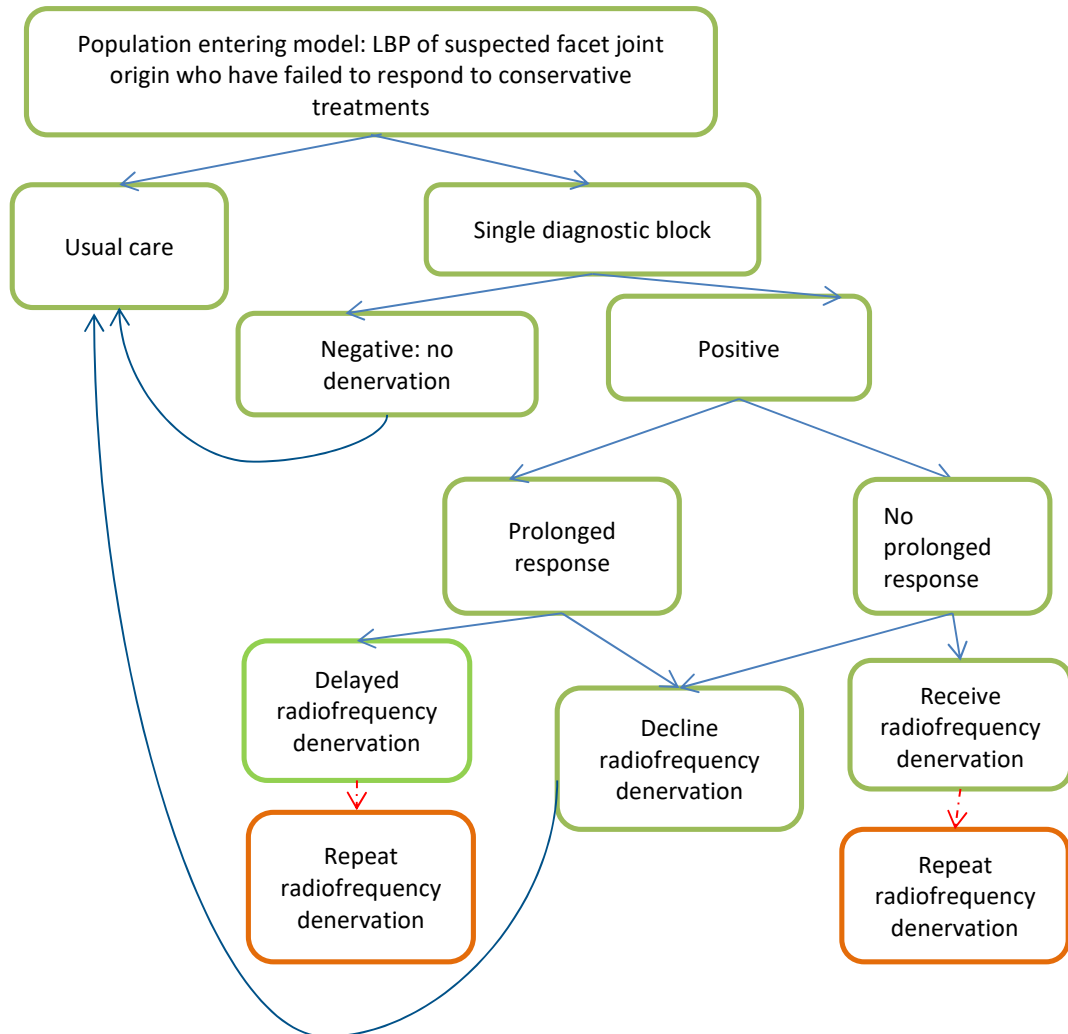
Population entering model: LBP of suspected facet joint origin who have failed to respond to conservative treatments

Usual care

Single diagnostic block

Negative: no denervation

Positive

Prolonged response

No prolonged response

Delayed radiofrequency denervation

Decline radiofrequency denervation

Receive radiofrequency denervation

Repeat radiofrequency denervation

Repeat radiofrequency denervation